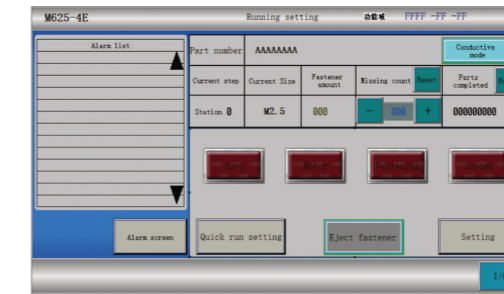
M625-4E

Running setting

功能域 FFFF -FF -FF

Alarm list

Alarm screen

Part number AAAAAAAA

Conductive mode

| Current step | Current Size | Fastener amount | Missing count | Reset | Parts completed |
|---|---|---|---|---|---|
| Station 0 | M2.5 | 000 | − 000 + | | 00000000 |

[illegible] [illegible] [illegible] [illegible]

Quick run setting

Eject fastener

Setting

1/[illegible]